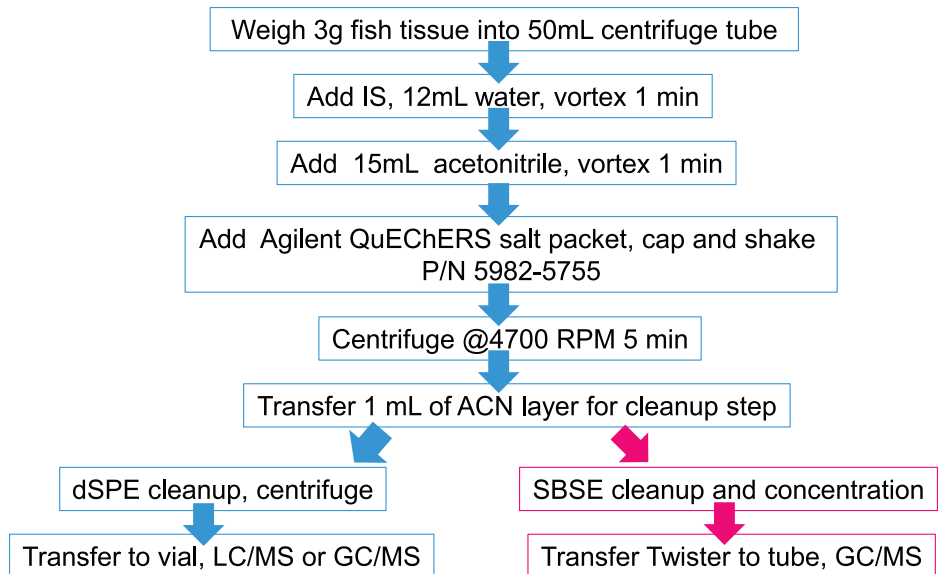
Weigh 3g fish tissue into 50mL centrifuge tube

Add IS, 12mL water, vortex 1 min

Add 15mL acetonitrile, vortex 1 min

Add Agilent QuEChERS salt packet, cap and shake P/N 5982-5755

Centrifuge @4700 RPM 5 min

Transfer 1 mL of ACN layer for cleanup step

dSPE cleanup, centrifuge

Transfer to vial, LC/MS or GC/MS

SBSE cleanup and concentration

Transfer Twister to tube, GC/MS